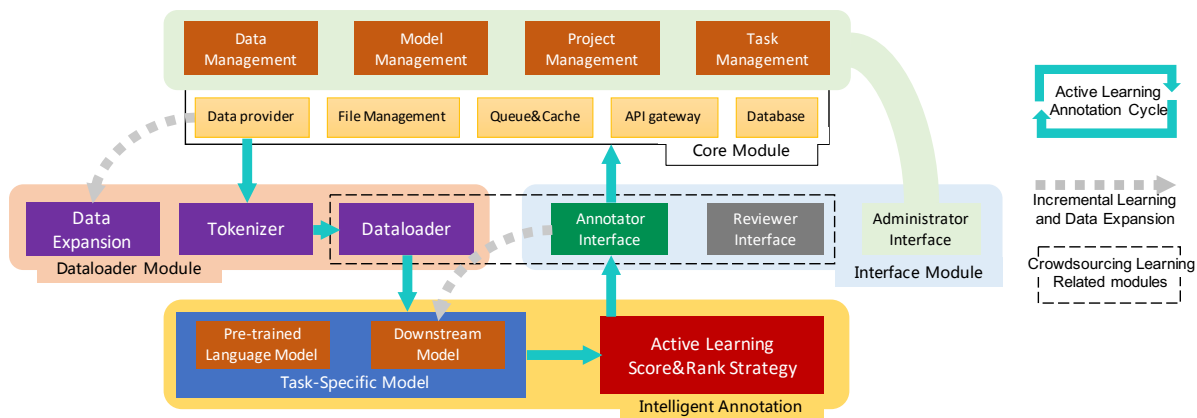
Data Management

Model Management

Project Management

Task Management

Data provider

File Management

Queue&Cache

API gateway

Database

Core Module

Active Learning Annotation Cycle

Data Expansion

Tokenizer

Dataloader

Dataloader Module

Annotator Interface

Reviewer Interface

Administrator Interface

Interface Module

Incremental Learning and Data Expansion

Crowdsourcing Learning Related modules

Pre-trained Language Model

Downstream Model

Task-Specific Model

Active Learning Score&Rank Strategy

Intelligent Annotation